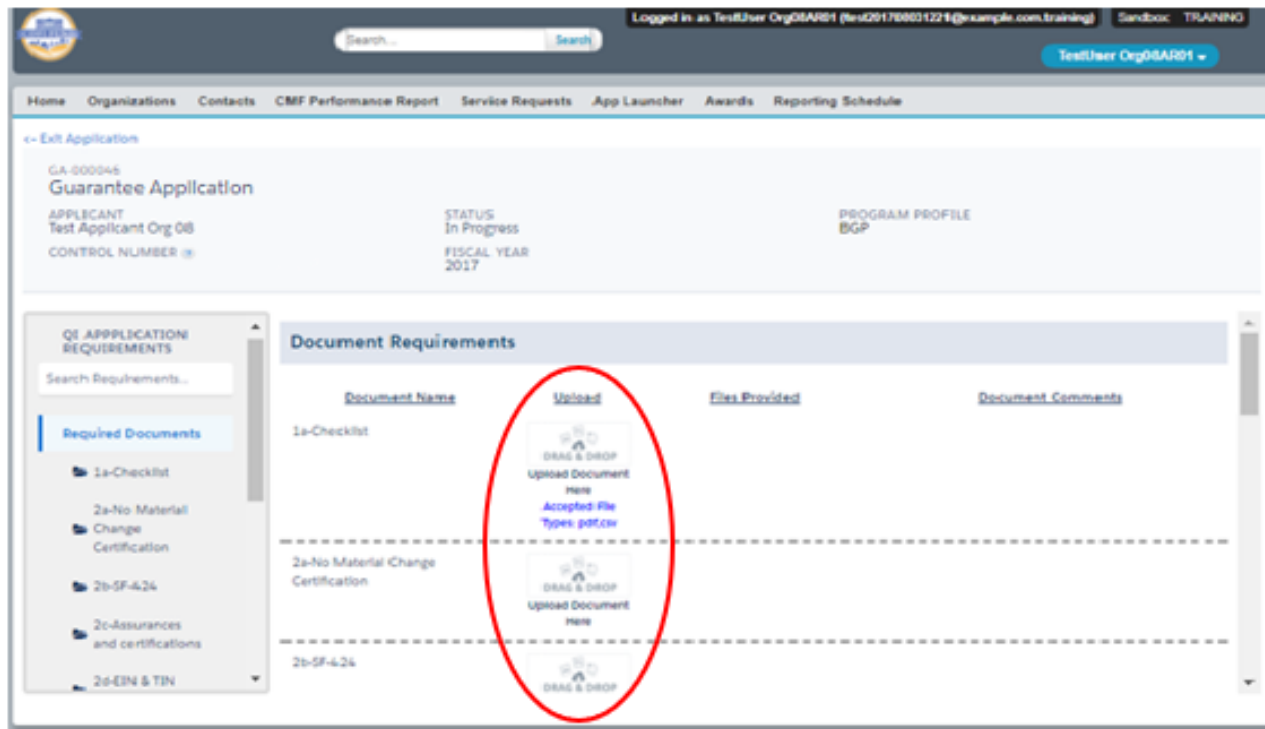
Search...
Search

Logged in as TestUser Org08AR01 (test20170803122@example.com.training)
Sandbox: TRAINING

TestUser Org08AR01

Home
Organizations
Contacts
CMF Performance Report
Service Requests
App Launcher
Awards
Reporting Schedule

<- Exit Application

GA-000046
Guarantee Application

APPLICANT
Test Applicant Org 08

STATUS
In Progress

PROGRAM PROFILE
BGP

CONTROL NUMBER

FISCAL YEAR
2017

QI APPPLICATION REQUIREMENTS

Search Requirements...

Required Documents
1a-Checklist
2a-No Materiall Change Certification
2b-SF-424
2c-Assurances and certifications
2d-EIN & TIN

Document Requirements

| Document Name | Upload | Files Provided | Document Comments |
|---|---|---|---|
| 1a-Checklist | DRAG & DROP Upload Document Here Accepted File Types: pdf,csv | | |
| 2a-No Material Change Certification | DRAG & DROP Upload Document Here | | |
| 2b-SF-424 | DRAG & DROP | | |